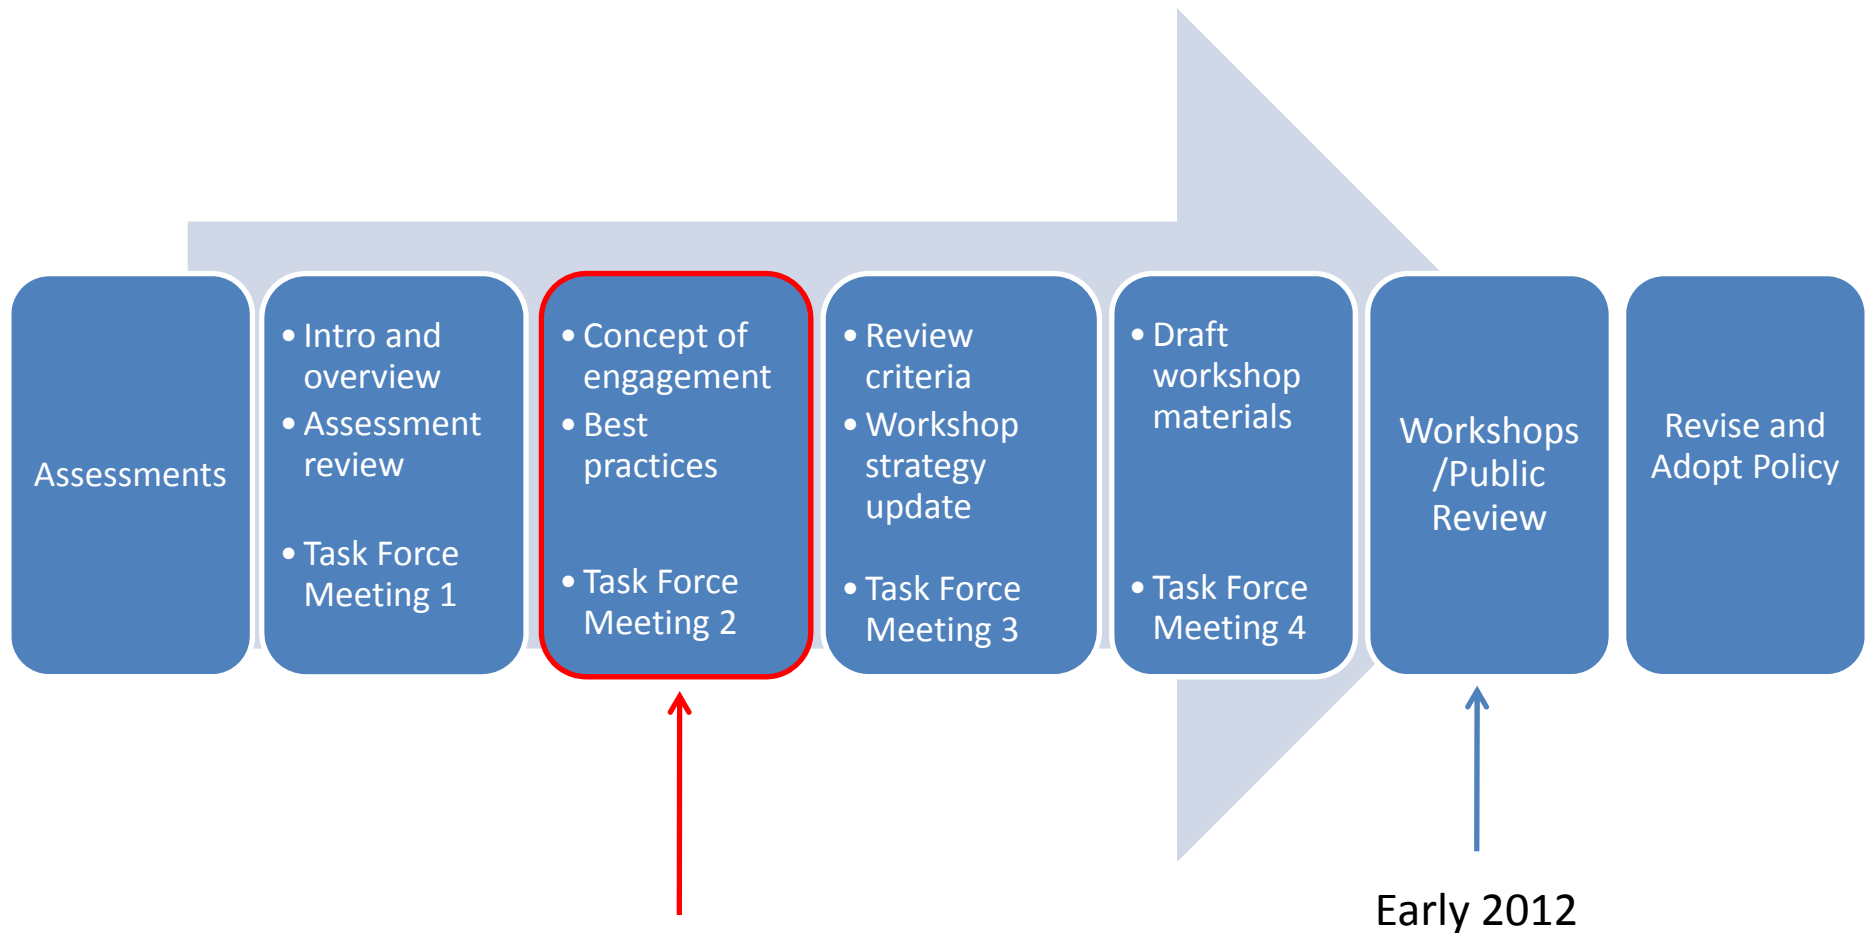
Assessments

• Intro and overview
• Assessment review

• Task Force Meeting 1

• Concept of engagement
• Best practices

• Task Force Meeting 2

• Review criteria
• Workshop strategy update

• Task Force Meeting 3

• Draft workshop materials

• Task Force Meeting 4

Workshops /Public Review

Revise and Adopt Policy

Early 2012